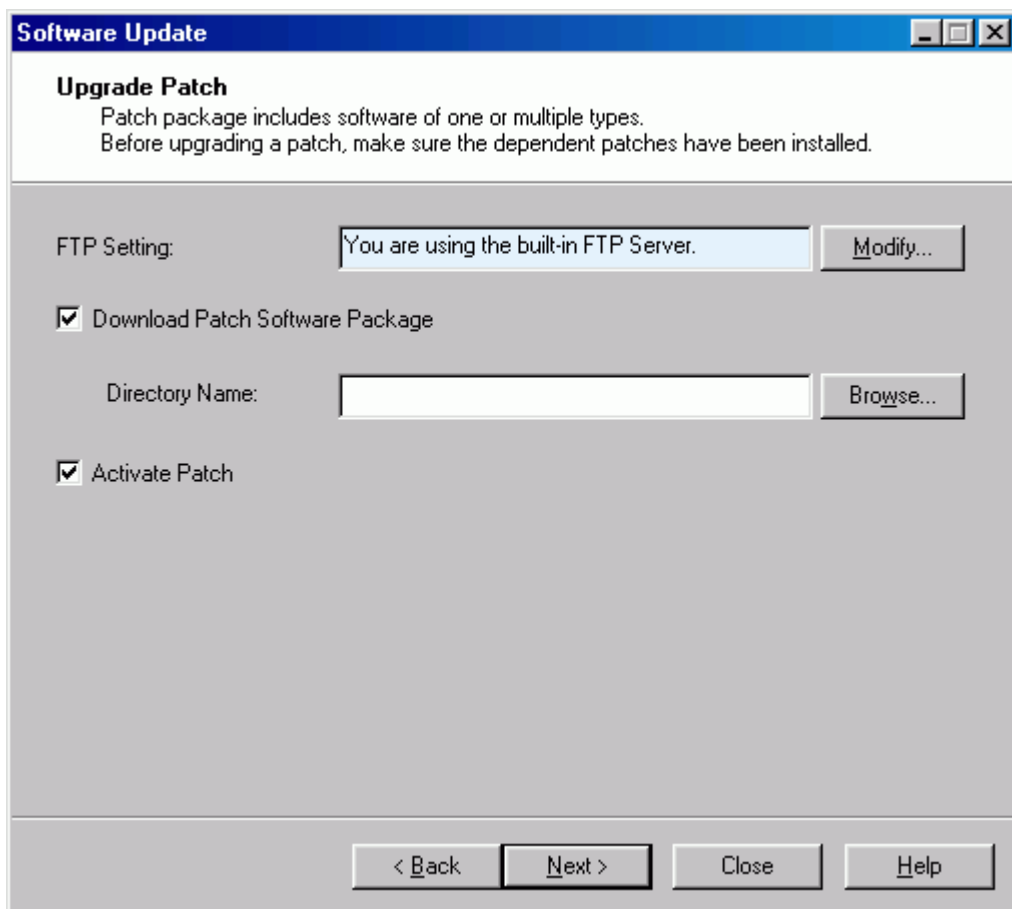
Software Update

Upgrade Patch
Patch package includes software of one or multiple types.
Before upgrading a patch, make sure the dependent patches have been installed.

FTP Setting: You are using the built-in FTP Server. Modify...

Download Patch Software Package

Directory Name: Browse...

Activate Patch

< Back Next > Close Help